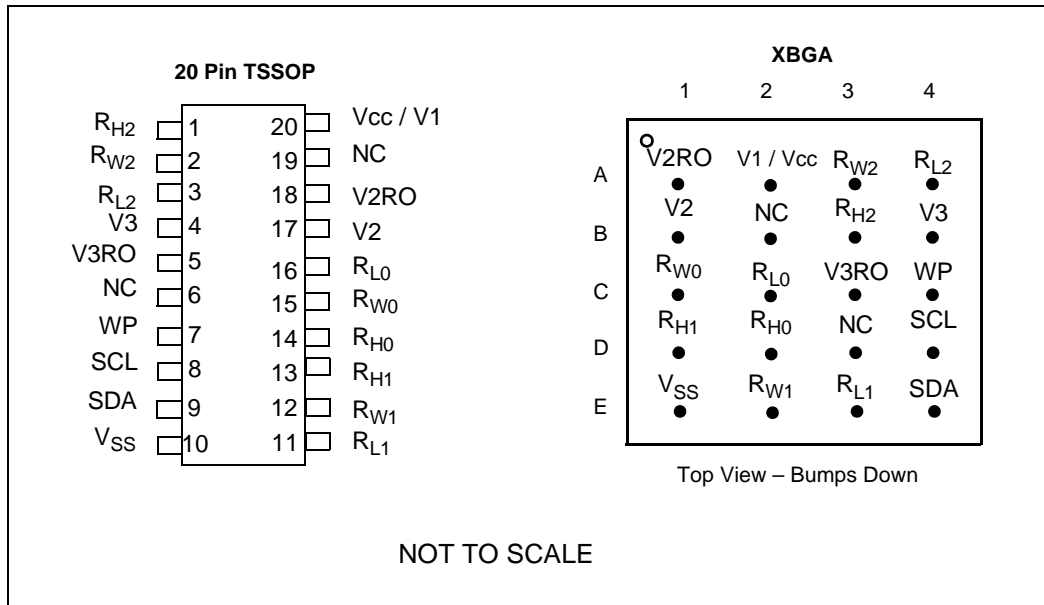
20 Pin TSSOP

$R_{H2}$ 1
$R_{W2}$ 2
$R_{L2}$ 3
V3 4
V3RO 5
NC 6
WP 7
SCL 8
SDA 9
$V_{SS}$ 10

20 Vcc / V1
19 NC
18 V2RO
17 V2
16 $R_{L0}$
15 $R_{W0}$
14 $R_{H0}$
13 $R_{H1}$
12 $R_{W1}$
11 $R_{L1}$

XBGA

| | 1 | 2 | 3 | 4 |
|---|---|---|---|---|
| A | V2RO | V1 / Vcc | $R_{W2}$ | $R_{L2}$ |
| B | V2 | NC | $R_{H2}$ | V3 |
| C | $R_{W0}$ | $R_{L0}$ | V3RO | WP |
| D | $R_{H1}$ | $R_{H0}$ | NC | SCL |
| E | $V_{SS}$ | $R_{W1}$ | $R_{L1}$ | SDA |

Top View – Bumps Down

NOT TO SCALE